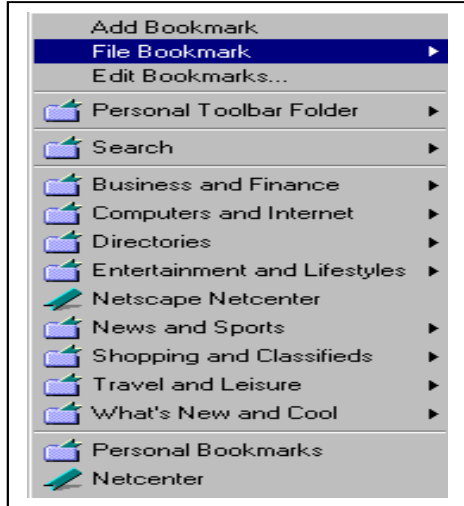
Add Bookmark
File Bookmark
Edit Bookmarks...

Personal Toolbar Folder

Search

Business and Finance
Computers and Internet
Directories
Entertainment and Lifestyles
Netscape Netcenter
News and Sports
Shopping and Classifieds
Travel and Leisure
What's New and Cool

Personal Bookmarks
Netcenter